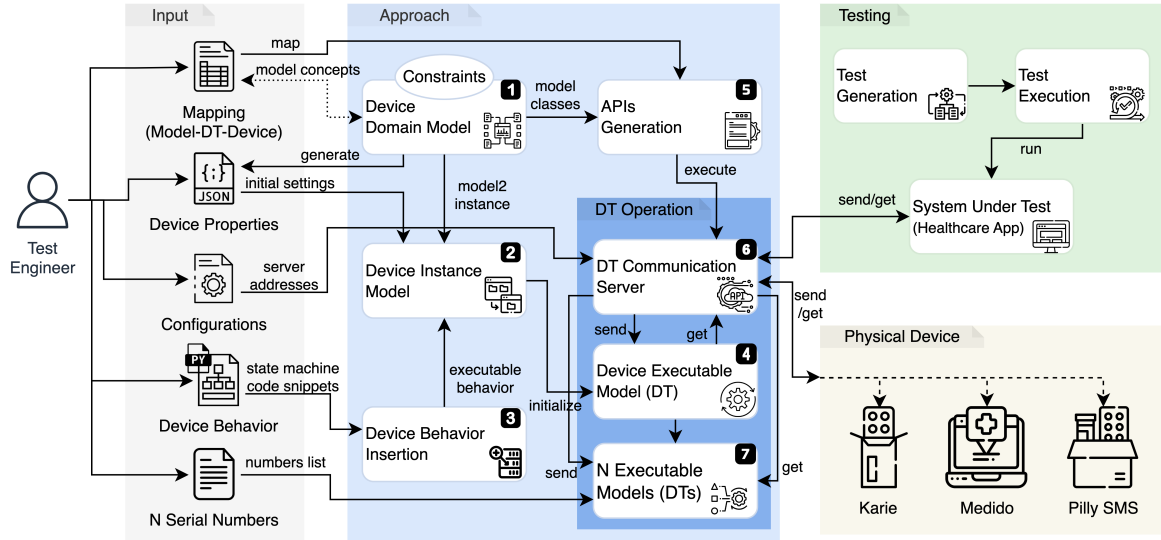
Input

Approach

Testing

Mapping (Model-DT-Device)

map

model concepts

Constraints

1 Device Domain Model

model classes

5 APIs Generation

Test Generation

Test Execution

run

generate

JSON

Device Properties

initial settings

model2 instance

execute

DT Operation

send/get

System Under Test (Healthcare App)

Test Engineer

Configurations

server addresses

2 Device Instance Model

6 DT Communication Server

send /get

Physical Device

send

get

PY

Device Behavior

state machine code snippets

executable behavior

4 Device Executable Model (DT)

initialize

3 Device Behavior Insertion

7 N Executable Models (DTs)

get

N Serial Numbers

numbers list

send

Karie

Medido

Pilly SMS